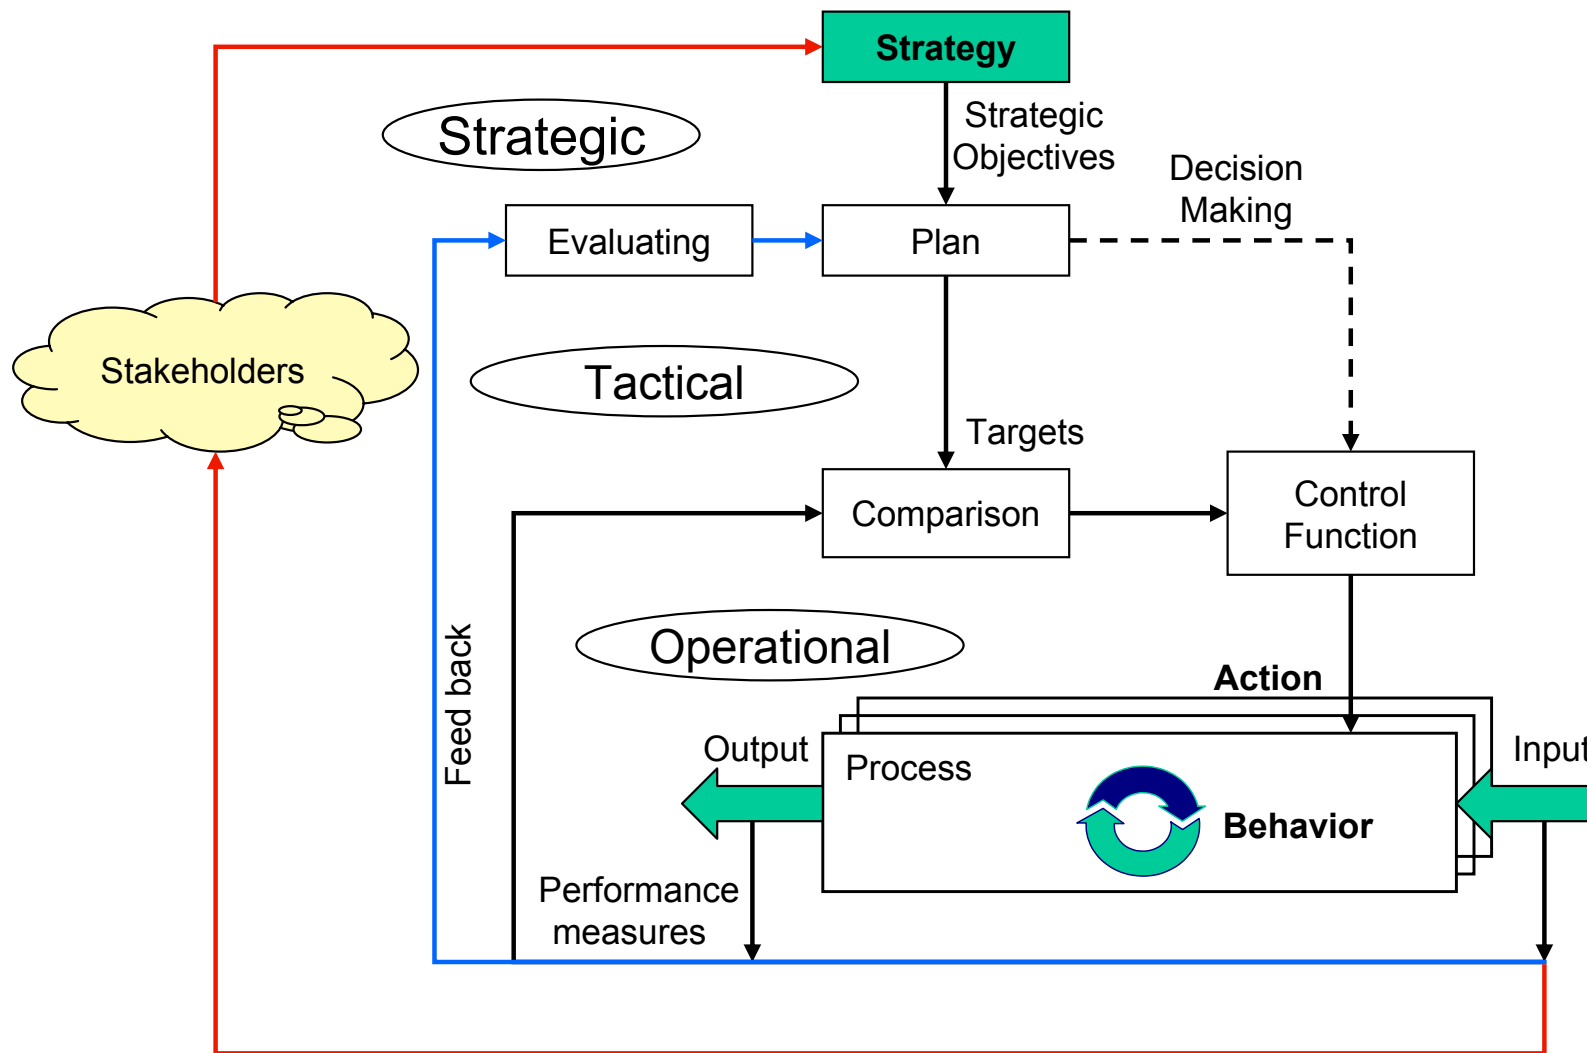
Strategy

Strategic

Strategic Objectives

Decision Making

Evaluating

Plan

Stakeholders

Tactical

Targets

Comparison

Control Function

Feed back

Operational

Action

Output

Process

Input

Behavior

Performance measures